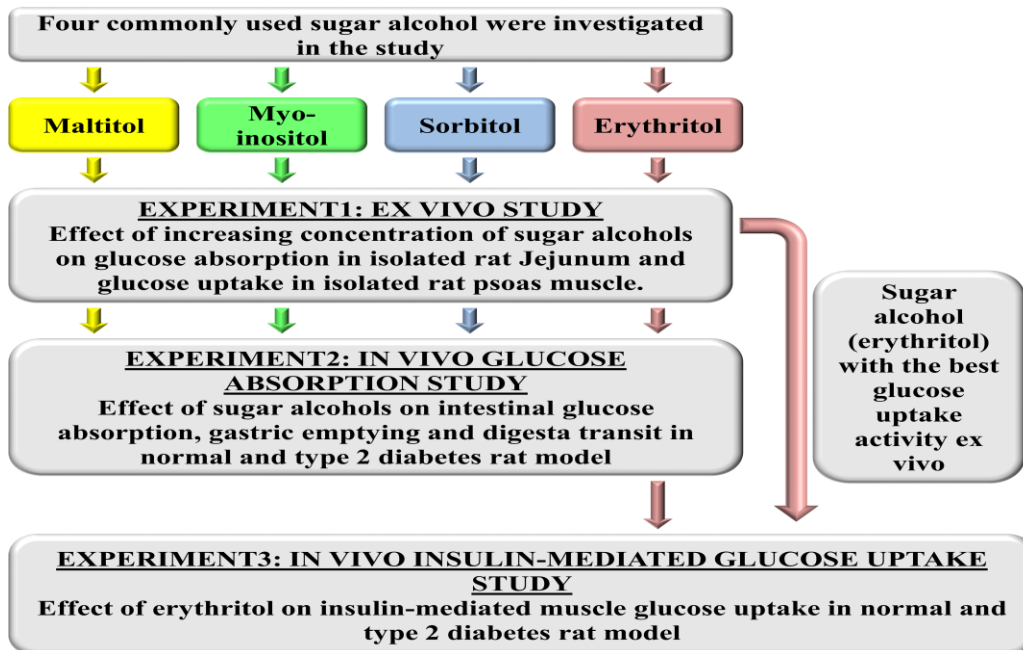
Four commonly used sugar alcohol were investigated in the study

Maltitol

Myo-inositol

Sorbitol

Erythritol

EXPERIMENT1: EX VIVO STUDY
Effect of increasing concentration of sugar alcohols on glucose absorption in isolated rat Jejunum and glucose uptake in isolated rat psoas muscle.

Sugar alcohol (erythritol) with the best glucose uptake activity ex vivo

EXPERIMENT2: IN VIVO GLUCOSE ABSORPTION STUDY
Effect of sugar alcohols on intestinal glucose absorption, gastric emptying and digesta transit in normal and type 2 diabetes rat model

EXPERIMENT3: IN VIVO INSULIN-MEDIATED GLUCOSE UPTAKE STUDY
Effect of erythritol on insulin-mediated muscle glucose uptake in normal and type 2 diabetes rat model